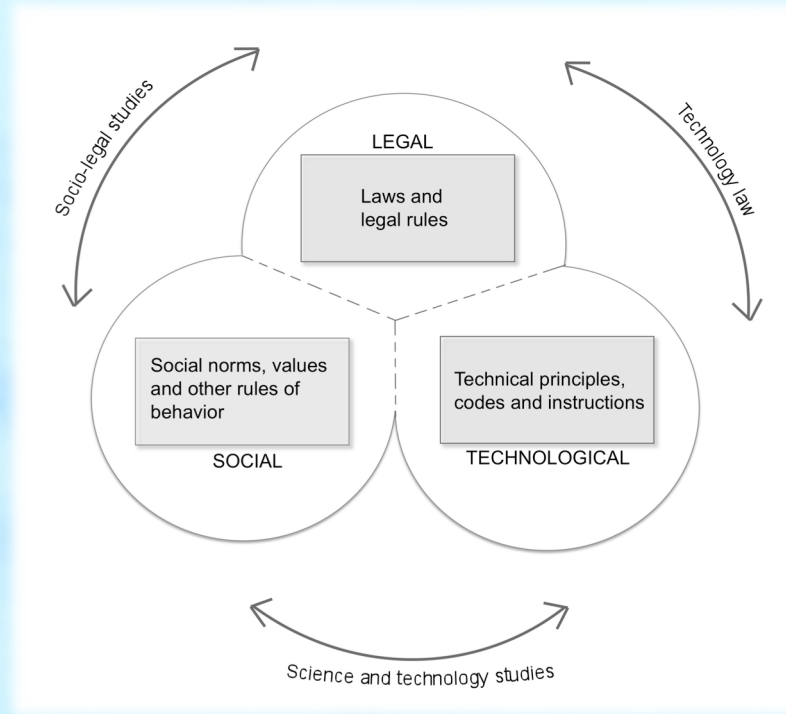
Socio-legal studies

Technology law

LEGAL

Laws and legal rules

Social norms, values and other rules of behavior

SOCIAL

Technical principles, codes and instructions

TECHNOLOGICAL

Science and technology studies